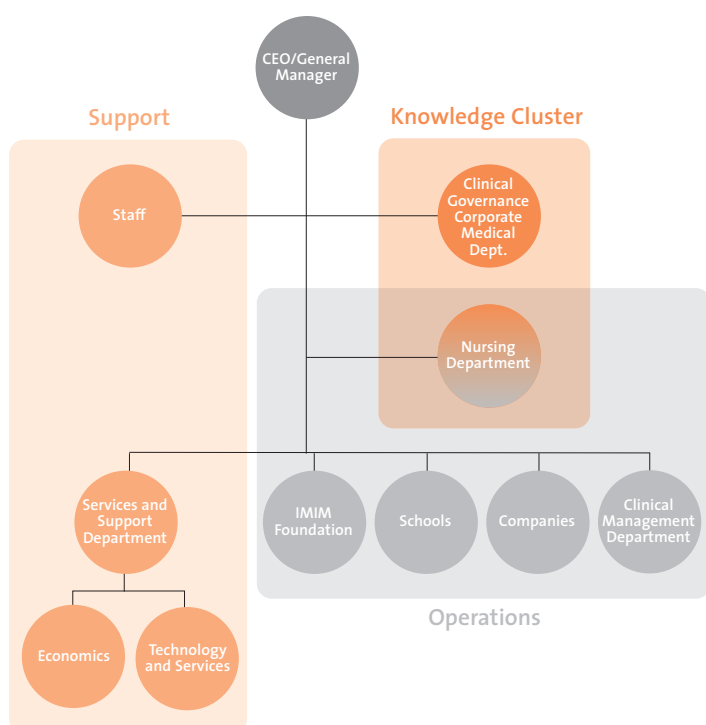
CEO/General Manager

Support

Knowledge Cluster

Staff

Clinical Governance Corporate Medical Dept.

Nursing Department

Services and Support Department

IMIM Foundation

Schools

Companies

Clinical Management Department

Economics

Technology and Services

Operations